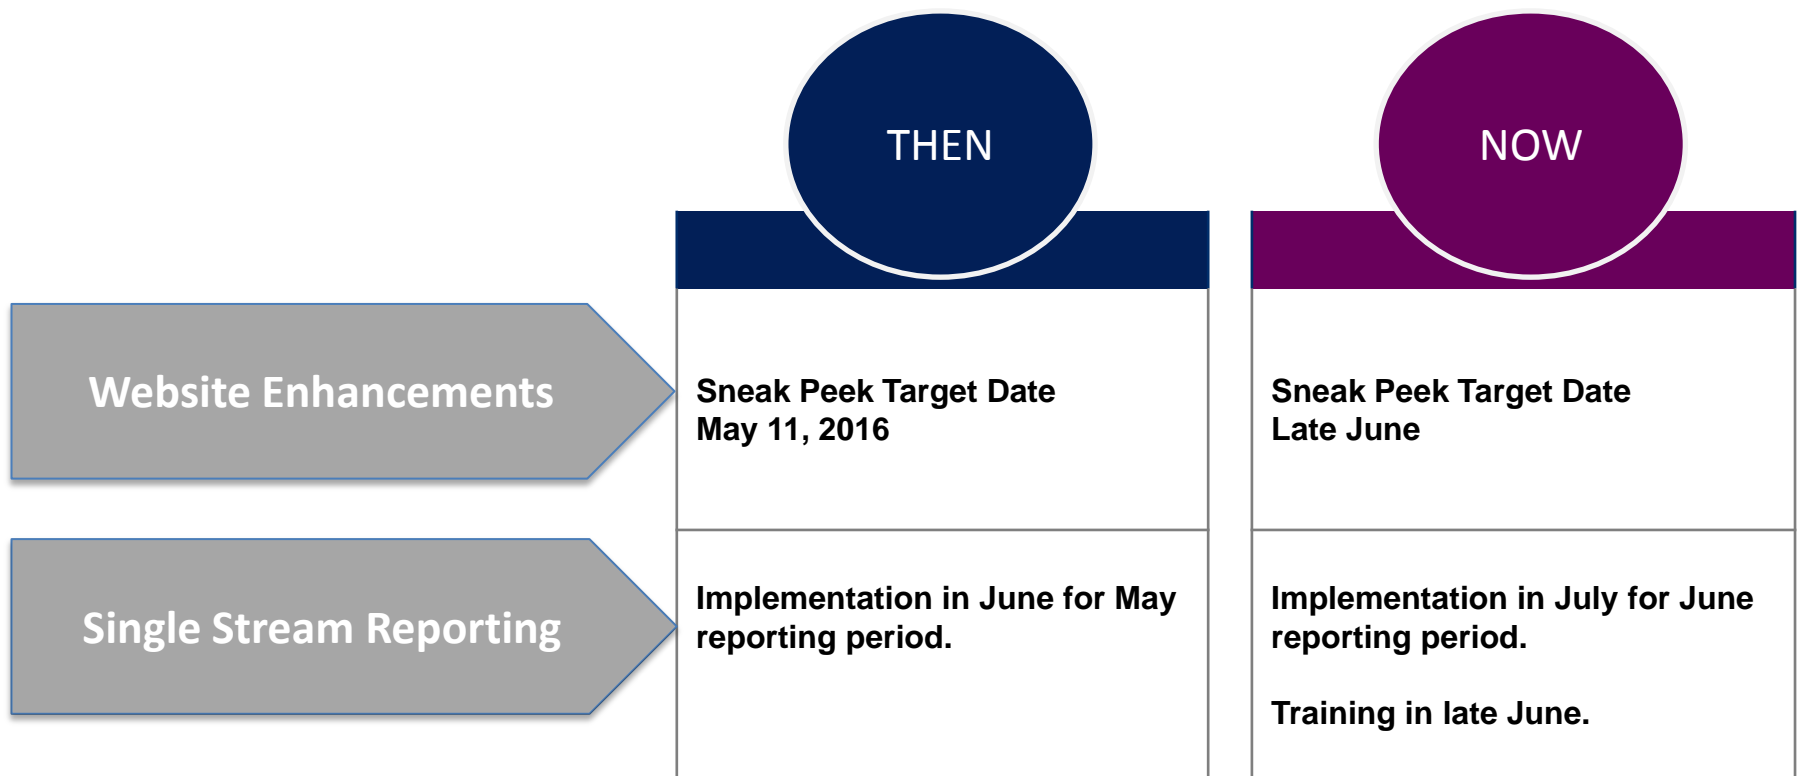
| | THEN | NOW |
|---|---|---|
| Website Enhancements | Sneak Peek Target Date May 11, 2016 | Sneak Peek Target Date Late June |
| Single Stream Reporting | Implementation in June for May reporting period. | Implementation in July for June reporting period. Training in late June. |